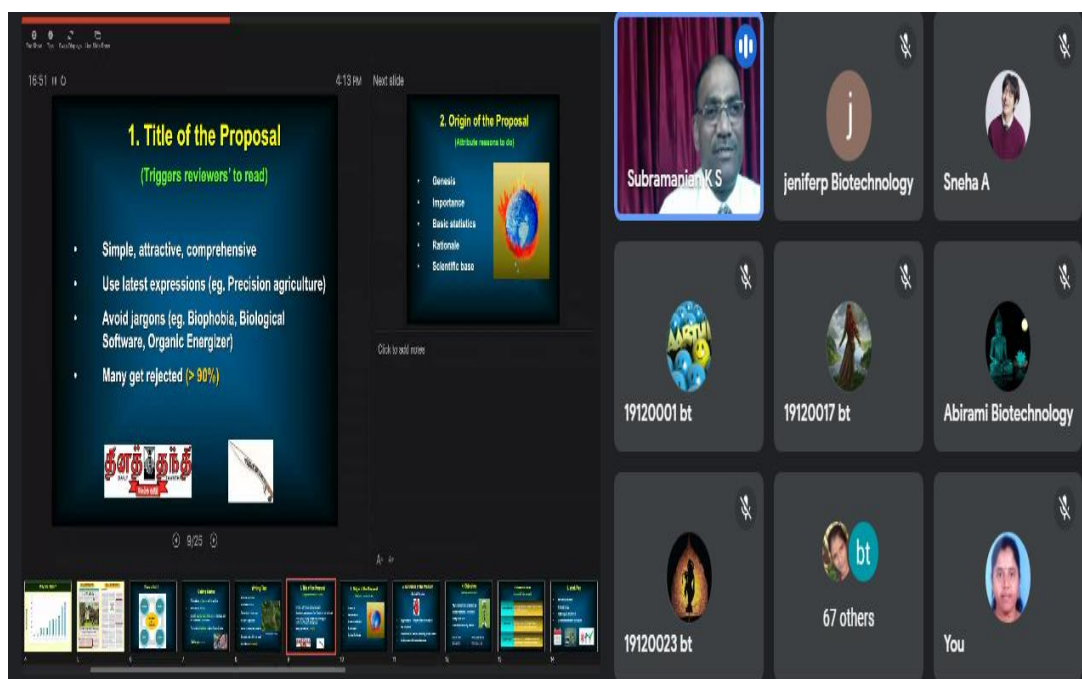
16:51 II ⟳

4:13 PM Next slide

1. Title of the Proposal

(Triggers reviewers' to read)

• Simple, attractive, comprehensive
• Use latest expressions (eg. Precision agriculture)
• Avoid jargons (eg. Biophobia, Biological Software, Organic Energizer)
• Many get rejected (> 90%)

தினத் தந்தி

9/25

2. Origin of the Proposal

(Attribute reasons to do)

• Genesis
• Importance
• Basic statistics
• Rationale
• Scientific base

Click to add notes

Subramanian K S

jeniferp Biotechnology

Sneha A

19120001 bt

19120017 bt

Abirami Biotechnology

19120023 bt

67 others

You